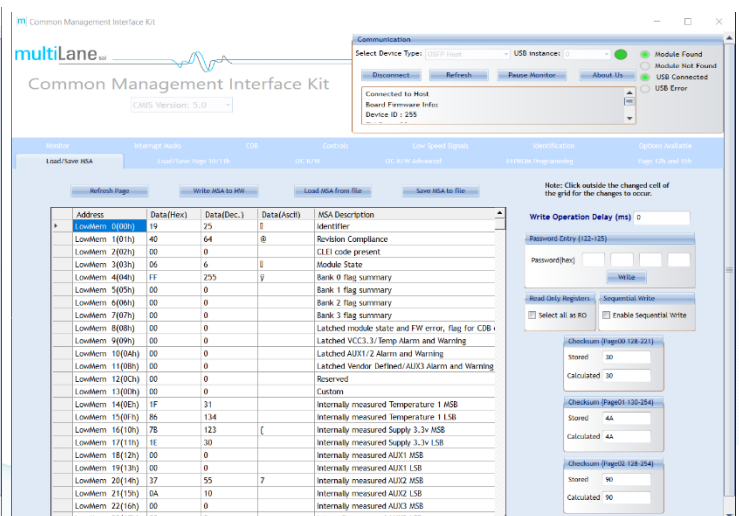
Common Management Interface Kit

multiLane sal

Common Management Interface Kit

CMIS Version: 5.0

Communication

Select Device Type: OSFP Host

USB Instance: 0

Disconnect

Refresh

Pause Monitor

About Us

Connected to Host
Board Firmware Info:
Device ID : 255

Module Found

Module Not Found

USB Connected

USB Error

Monitor | Interrupt Masks | CDB | Controls | Low Speed Signals | Identification | Options Available

Load/Save MSA | Load/Save Page 10/11h | I2C R/W | I2C R/W Advanced | EEPROM Programming | Page 12h and 13h

Refresh Page

Write MSA to HW

Load MSA from file

Save MSA to file

Note: Click outside the changed cell of the grid for the changes to occur.

| Address | Data(Hex) | Data(Dec.) | Data(Ascii) | MSA Description |
|---|---|---|---|---|
| LowMem 0(00h) | 19 | 25 | | Identifier |
| LowMem 1(01h) | 40 | 64 | @ | Revision Compliance |
| LowMem 2(02h) | 00 | 0 | | CLEI code present |
| LowMem 3(03h) | 06 | 6 | | Module State |
| LowMem 4(04h) | FF | 255 | ÿ | Bank 0 flag summary |
| LowMem 5(05h) | 00 | 0 | | Bank 1 flag summary |
| LowMem 6(06h) | 00 | 0 | | Bank 2 flag summary |
| LowMem 7(07h) | 00 | 0 | | Bank 3 flag summary |
| LowMem 8(08h) | 00 | 0 | | Latched module state and FW error, flag for CDB c |
| LowMem 9(09h) | 00 | 0 | | Latched VCC3.3 Temp Alarm and Warning |
| LowMem 10(0Ah) | 00 | 0 | | Latched AUX1/2 Alarm and Warning |
| LowMem 11(0Bh) | 00 | 0 | | Latched Vendor Defined/AUX3 Alarm and Warning |
| LowMem 12(0Ch) | 00 | 0 | | Reserved |
| LowMem 13(0Dh) | 00 | 0 | | Custom |
| LowMem 14(0Eh) | 1F | 31 | | Internally measured Temperature 1 MSB |
| LowMem 15(0Fh) | 86 | 134 | | Internally measured Temperature 1 LSB |
| LowMem 16(10h) | 7B | 123 | { | Internally measured Supply 3.3v MSB |
| LowMem 17(11h) | 1E | 30 | | Internally measured Supply 3.3v LSB |
| LowMem 18(12h) | 00 | 0 | | Internally measured AUX1 MSB |
| LowMem 19(13h) | 00 | 0 | | Internally measured AUX1 LSB |
| LowMem 20(14h) | 37 | 55 | 7 | Internally measured AUX2 MSB |
| LowMem 21(15h) | 0A | 10 | | Internally measured AUX2 LSB |
| LowMem 22(16h) | 00 | 0 | | Internally measured AUX3 MSB |

Write Operation Delay (ms) 0

Password Entry (122-125)

Password(hex)

Write

Read Only Registers

Select all as RO

Sequential Write

Enable Sequential Write

Checksum (Page00 128-221)

Stored 30

Calculated 30

Checksum (Page01 130-254)

Stored 4A

Calculated 4A

Checksum (Page02 128-254)

Stored 90

Calculated 90